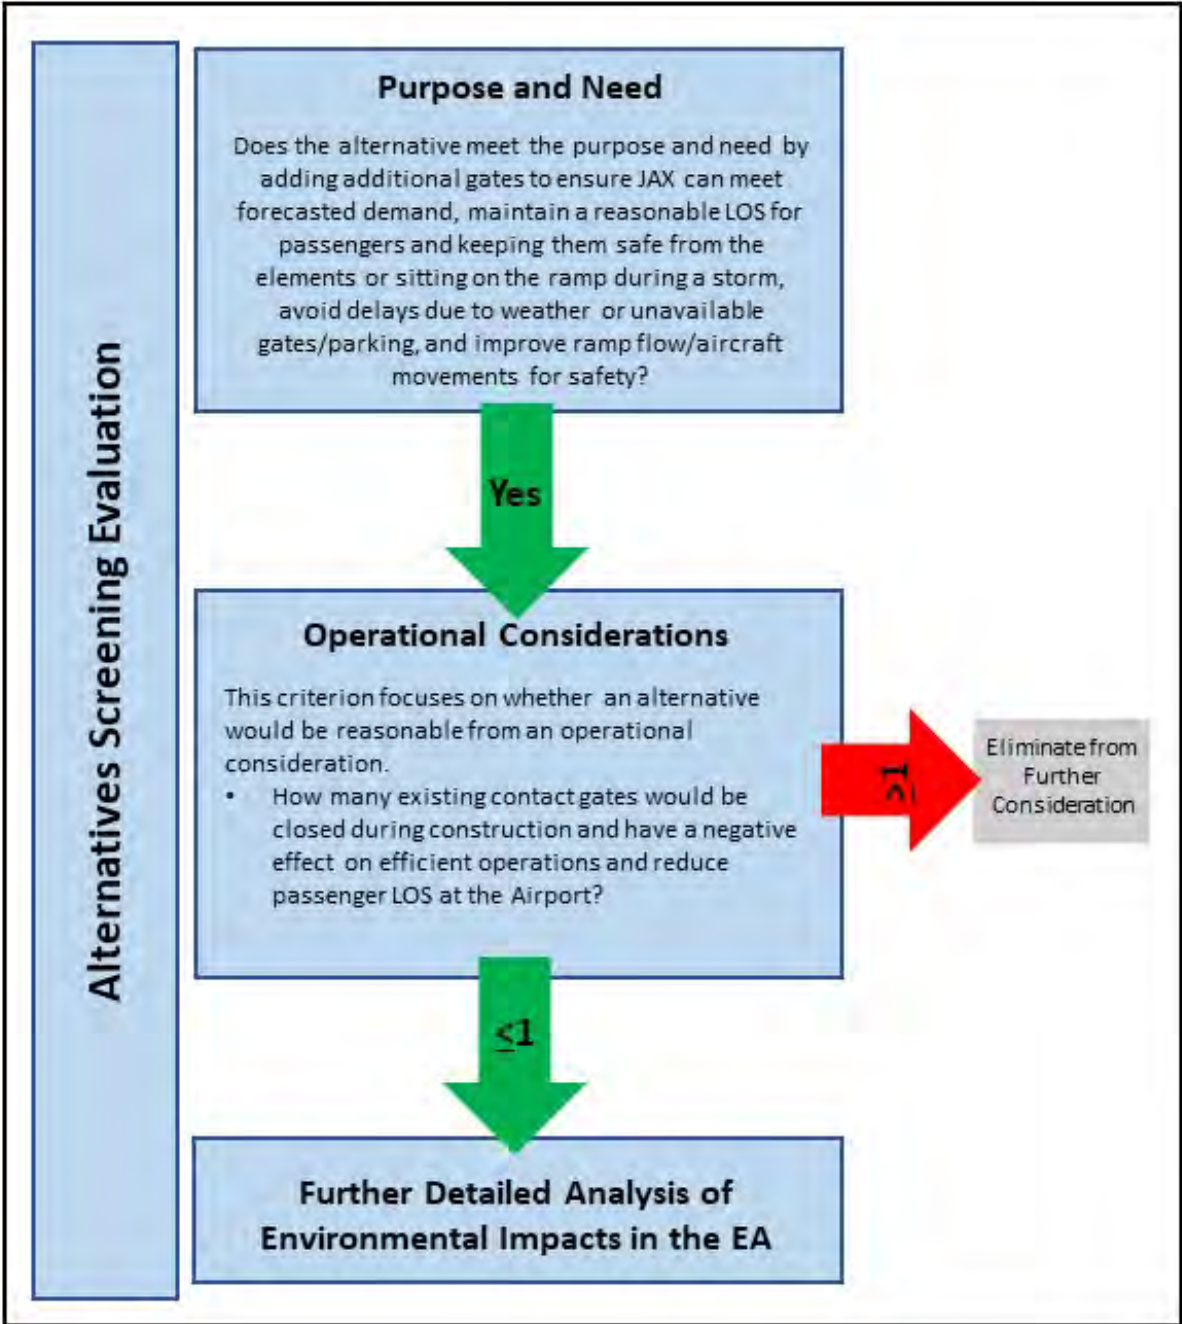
Alternatives Screening Evaluation

Purpose and Need

Does the alternative meet the purpose and need by adding additional gates to ensure JAX can meet forecasted demand, maintain a reasonable LOS for passengers and keeping them safe from the elements or sitting on the ramp during a storm, avoid delays due to weather or unavailable gates/parking, and improve ramp flow/aircraft movements for safety?

Yes

Operational Considerations

This criterion focuses on whether an alternative would be reasonable from an operational consideration.

- How many existing contact gates would be closed during construction and have a negative effect on efficient operations and reduce passenger LOS at the Airport?

$\geq 1$

Eliminate from Further Consideration

$\leq 1$

Further Detailed Analysis of Environmental Impacts in the EA